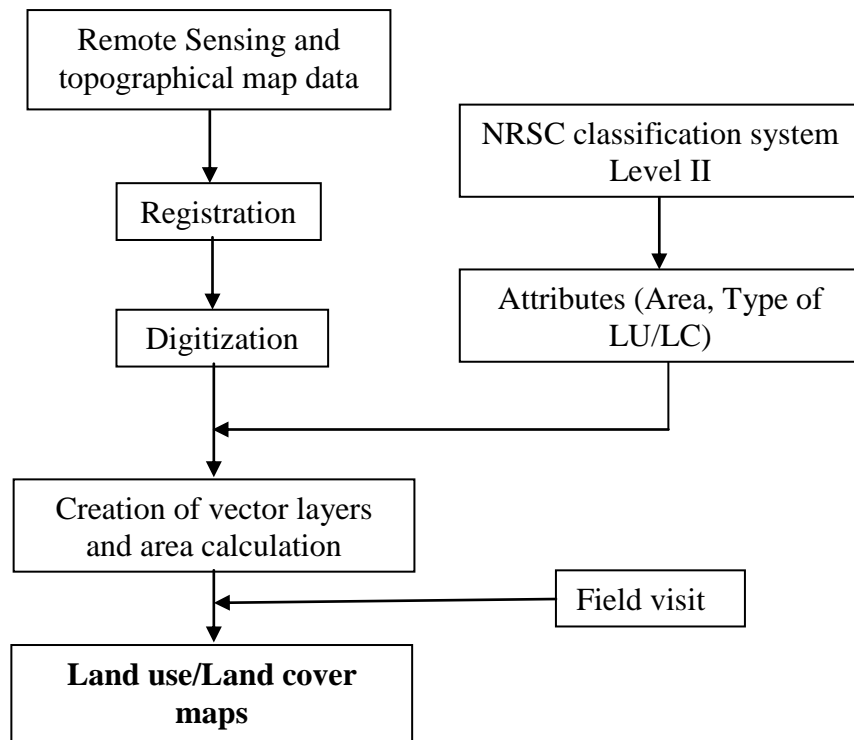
Remote Sensing and topographical map data

NRSC classification system Level II

Registration

Attributes (Area, Type of LU/LC)

Digitization

Creation of vector layers and area calculation

Field visit

**Land use/Land cover maps**